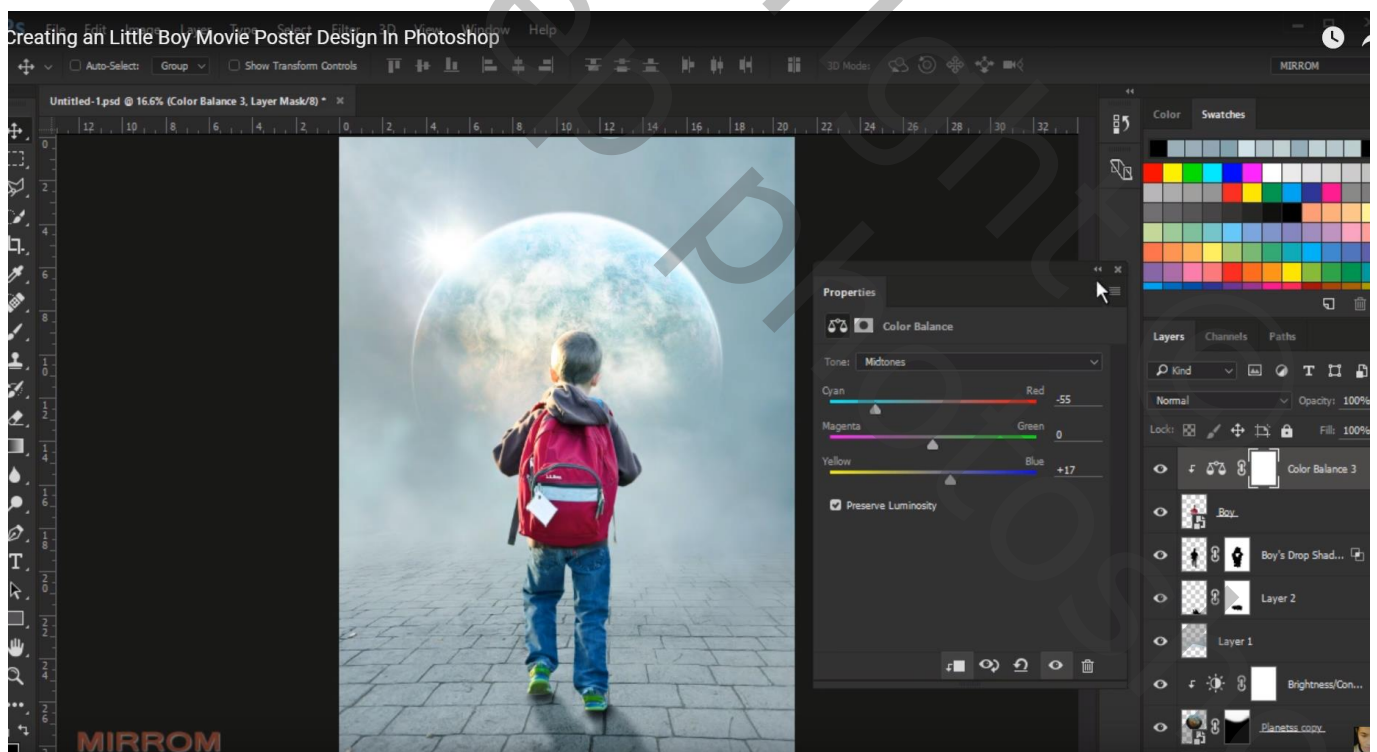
Creating an Little Boy Movie Poster Design In Photoshop

Help

Auto-Select: Group Show Transform Controls 3D Mode: MIRROM

Untitled-1.psd @ 16.6% (Color Balance 3, Layer Mask/8) * ×

12 10 8 6 4 2 0 2 4 6 8 10 12 14 16 18 20 22 24 26 28 30 32

Color Swatches

Properties

Color Balance

Tone: Midtones

Cyan Red -55

Magenta Green 0

Yellow Blue +17

Preserve Luminosity

Layers Channels Paths

Kind

Normal Opacity: 100%

Lock: Fill: 100%

Color Balance 3

Boy

Boy's Drop Shad...

Layer 2

Layer 1

Brightness/Con...

Planetss copy

MIRROM